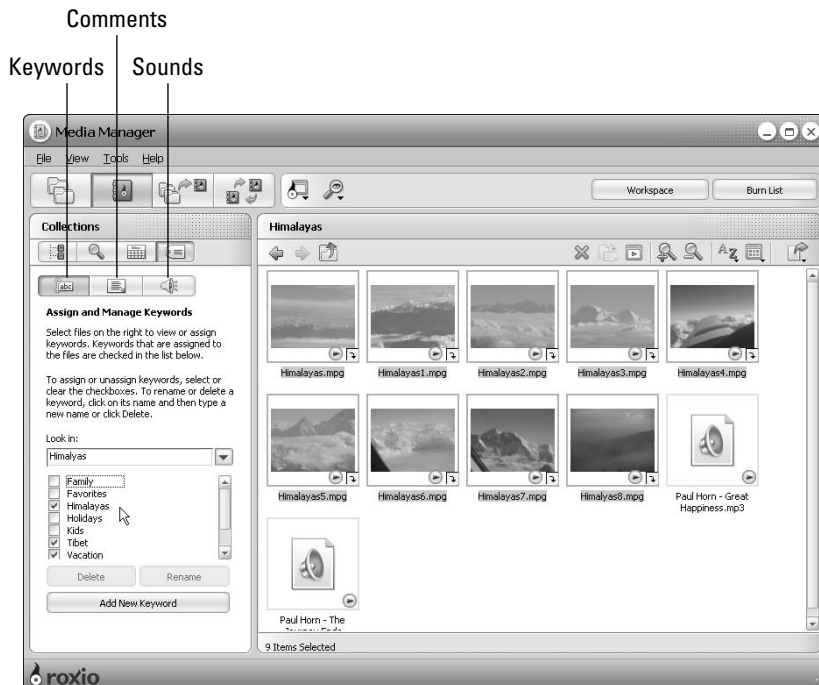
Comments

Keywords Sounds

Media Manager

File View Tools Help

Workspace Burn List

Collections

Himalayas

abc

Assign and Manage Keywords

Select files on the right to view or assign keywords. Keywords that are assigned to the files are checked in the list below.

To assign or unassign keywords, select or clear the checkboxes. To rename or delete a keyword, click on its name and then type a new name or click Delete.

Look in:

Himalyas

Family
Favorites
Himalayas
Holidays
Kids
Tibet
Vacation

Delete Rename

Add New Keyword

Himalayas.mpg Himalayas1.mpg Himalayas2.mpg Himalayas3.mpg Himalayas4.mpg

Himalayas5.mpg Himalayas6.mpg Himalayas7.mpg Himalayas8.mpg Paul Horn - Great Happiness.mp3

Paul Horn - The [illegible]

9 Items Selected

roxio